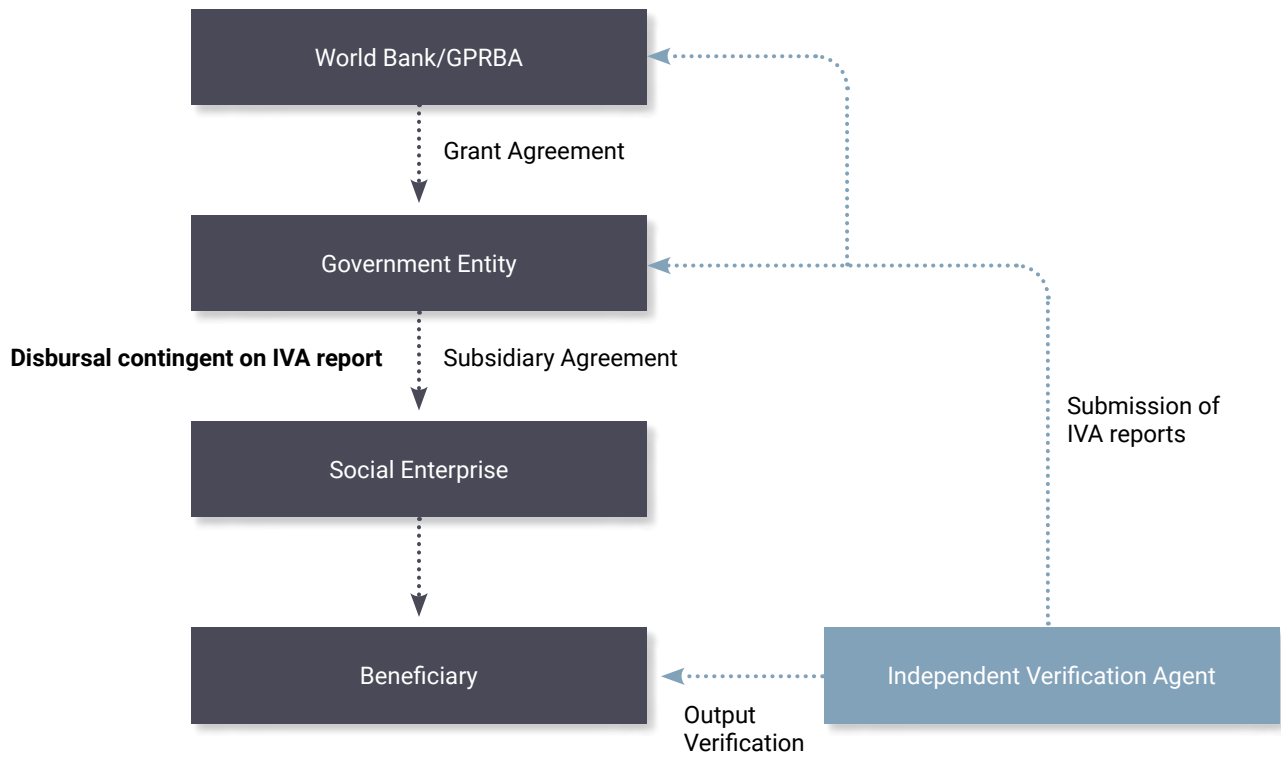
World Bank/GPRBA

Grant Agreement

Government Entity

Disbursal contingent on IVA report

Subsidiary Agreement

Submission of IVA reports

Social Enterprise

Beneficiary

Independent Verification Agent

Output Verification